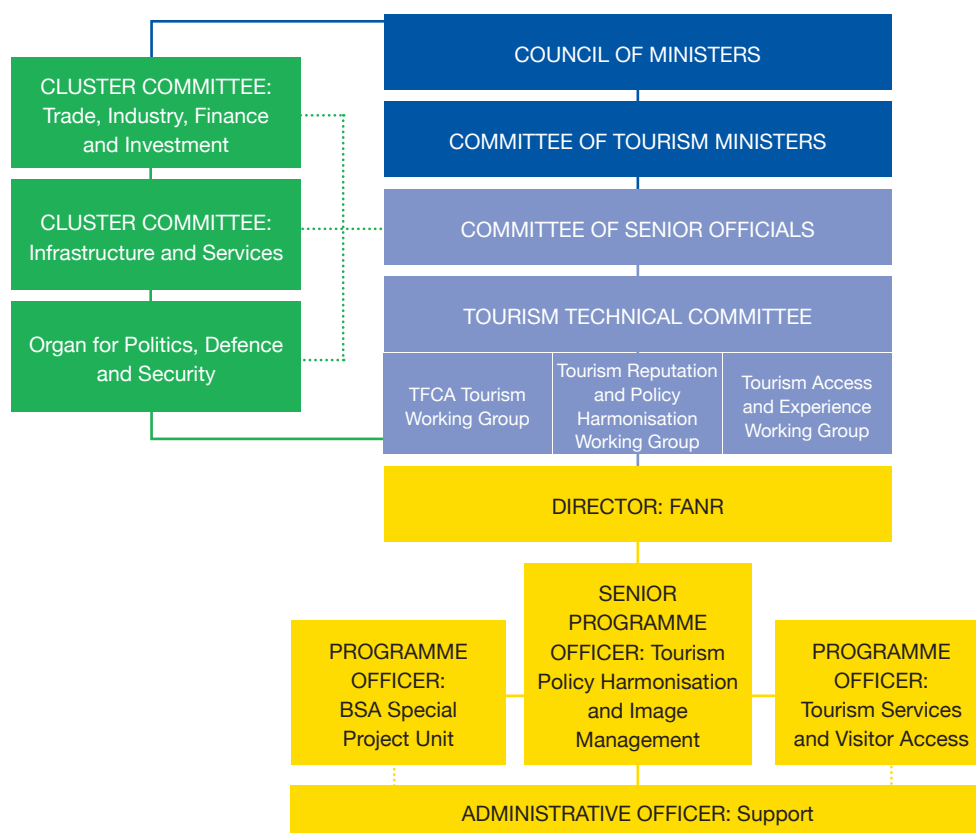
CLUSTER COMMITTEE: Trade, Industry, Finance and Investment

CLUSTER COMMITTEE: Infrastructure and Services

Organ for Politics, Defence and Security

COUNCIL OF MINISTERS

COMMITTEE OF TOURISM MINISTERS

COMMITTEE OF SENIOR OFFICIALS

TOURISM TECHNICAL COMMITTEE

TFCA Tourism Working Group

Tourism Reputation and Policy Harmonisation Working Group

Tourism Access and Experience Working Group

DIRECTOR: FANR

PROGRAMME OFFICER: BSA Special Project Unit

SENIOR PROGRAMME OFFICER: Tourism Policy Harmonisation and Image Management

PROGRAMME OFFICER: Tourism Services and Visitor Access

ADMINISTRATIVE OFFICER: Support